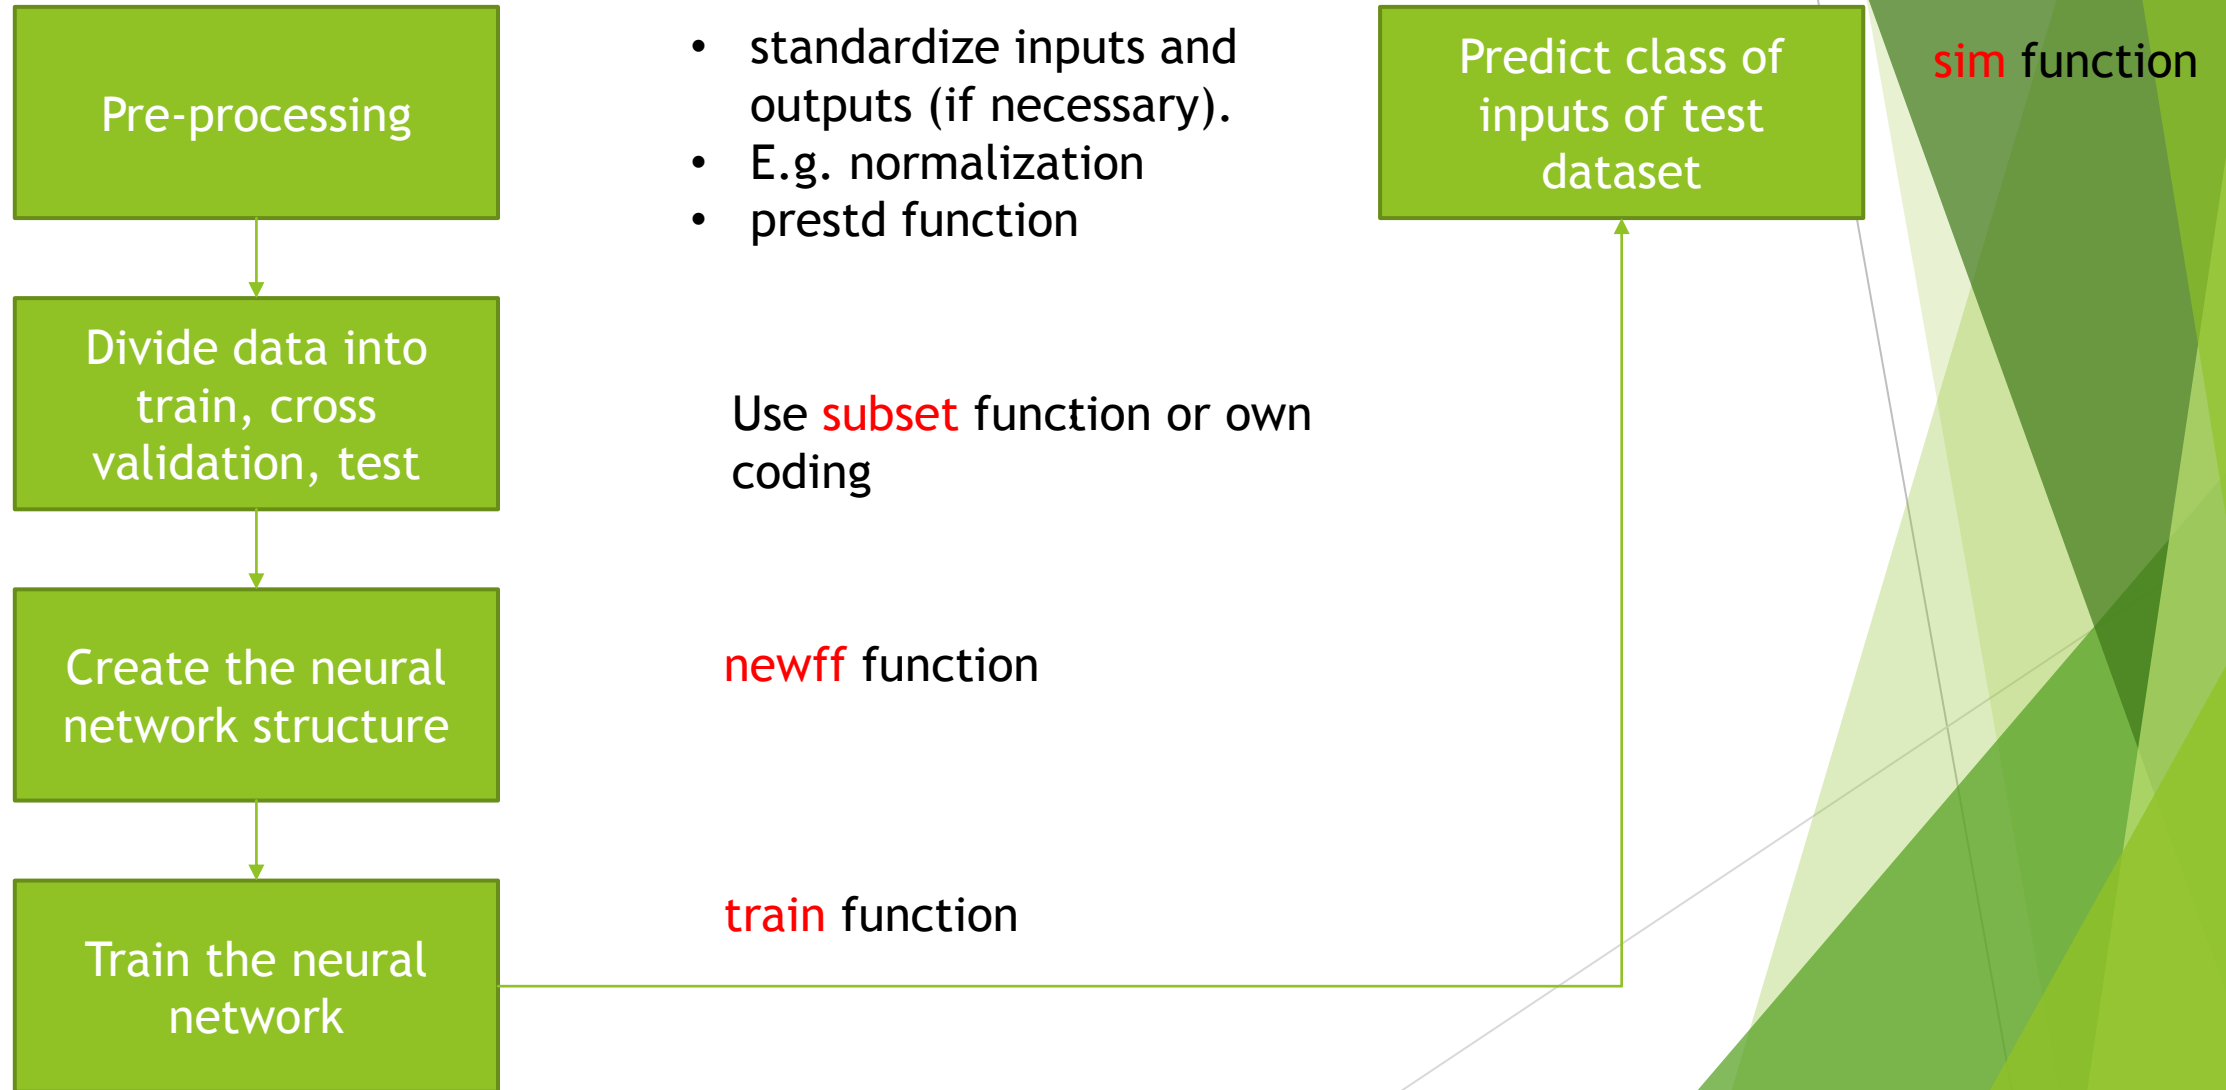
Pre-processing

- standardize inputs and outputs (if necessary).
- E.g. normalization
- prestd function

Predict class of inputs of test dataset

sim function

Divide data into train, cross validation, test

Use subset function or own coding

Create the neural network structure

newff function

Train the neural network

train function